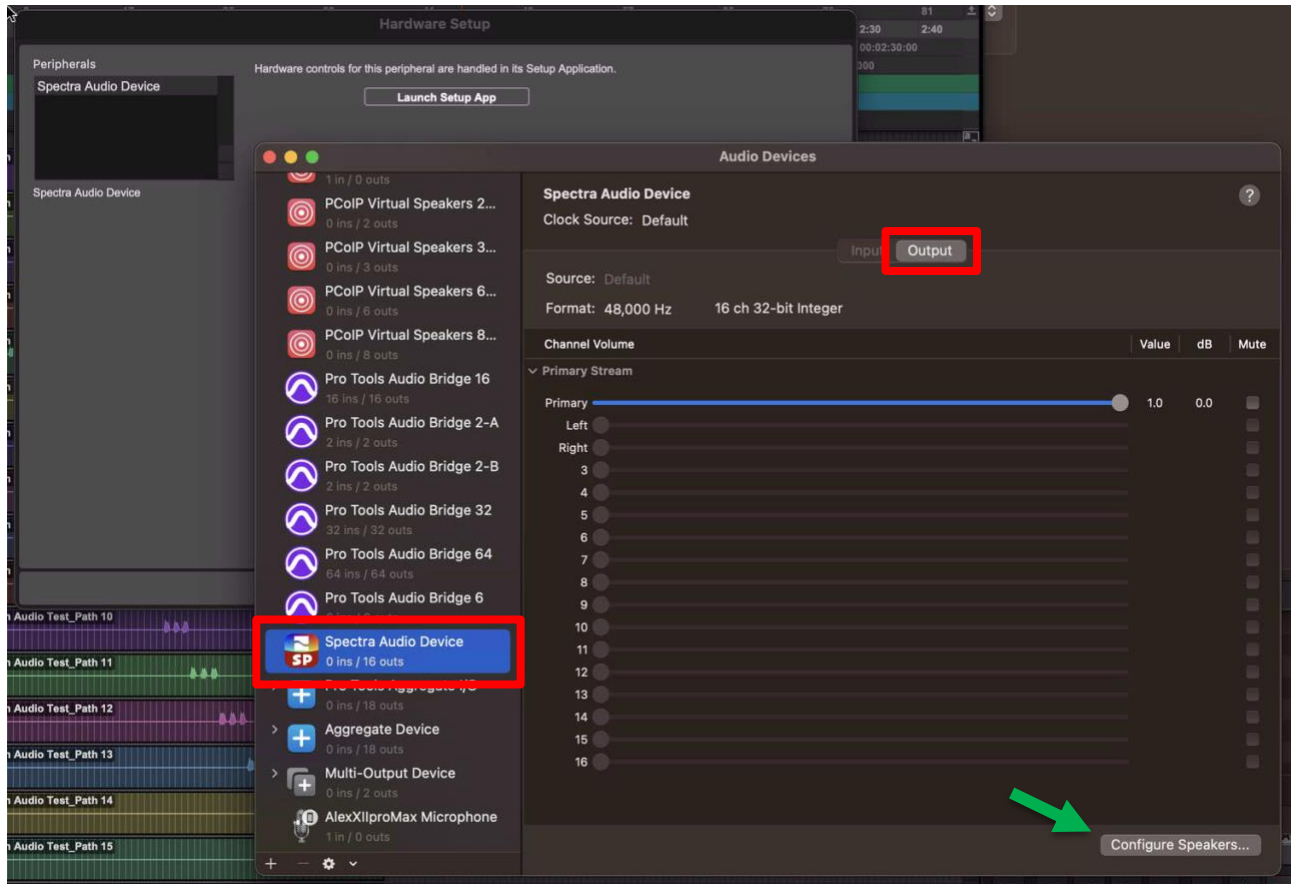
Hardware Setup

Peripherals
Spectra Audio Device

Spectra Audio Device

Hardware controls for this peripheral are handled in its Setup Application.
Launch Setup App

2:30 2:40
00:02:30:00
300

Audio Devices

1 in / 0 outs
PCoIP Virtual Speakers 2...
0 ins / 2 outs
PCoIP Virtual Speakers 3...
0 ins / 3 outs
PCoIP Virtual Speakers 6...
0 ins / 6 outs
PCoIP Virtual Speakers 8...
0 ins / 8 outs
Pro Tools Audio Bridge 16
16 ins / 16 outs
Pro Tools Audio Bridge 2-A
2 ins / 2 outs
Pro Tools Audio Bridge 2-B
2 ins / 2 outs
Pro Tools Audio Bridge 32
32 ins / 32 outs
Pro Tools Audio Bridge 64
64 ins / 64 outs
Pro Tools Audio Bridge 6
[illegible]
Spectra Audio Device
0 ins / 16 outs
Pro Tools Aggregate I/O
0 ins / 18 outs
Aggregate Device
0 ins / 18 outs
Multi-Output Device
0 ins / 2 outs
AlexXIIproMax Microphone
1 in / 0 outs

Spectra Audio Device
Clock Source: Default
Input Output
Source: Default
Format: 48,000 Hz 16 ch 32-bit Integer

| Channel Volume | Value | dB | Mute |
|---|---|---|---|
| Primary Stream | | | |
| Primary | 1.0 | 0.0 | |
| Left | | | |
| Right | | | |
| 3 | | | |
| 4 | | | |
| 5 | | | |
| 6 | | | |
| 7 | | | |
| 8 | | | |
| 9 | | | |
| 10 | | | |
| 11 | | | |
| 12 | | | |
| 13 | | | |
| 14 | | | |
| 15 | | | |
| 16 | | | |

Configure Speakers...

Audio Test_Path 10
Audio Test_Path 11
Audio Test_Path 12
Audio Test_Path 13
Audio Test_Path 14
Audio Test_Path 15